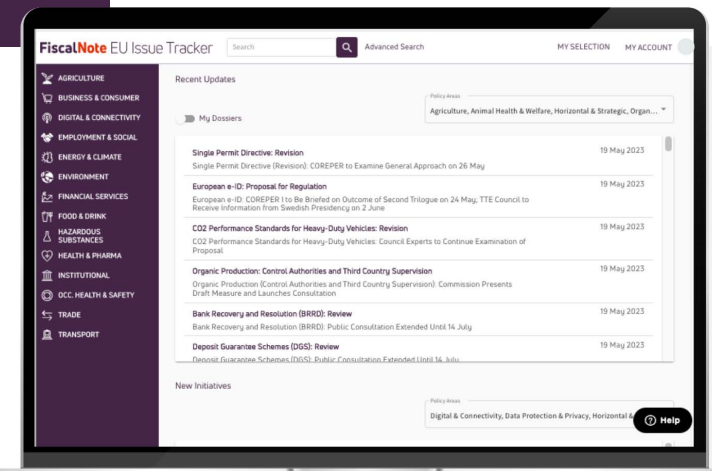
FiscalNote EU Issue Tracker

Search

Advanced Search

MY SELECTION

MY ACCOUNT

AGRICULTURE

BUSINESS & CONSUMER

DIGITAL & CONNECTIVITY

EMPLOYMENT & SOCIAL

ENERGY & CLIMATE

ENVIRONMENT

FINANCIAL SERVICES

FOOD & DRINK

HAZARDOUS SUBSTANCES

HEALTH & PHARMA

INSTITUTIONAL

OCC. HEALTH & SAFETY

TRADE

TRANSPORT

Recent Updates

Policy Areas

Agriculture, Animal Health & Welfare, Horizontal & Strategic, Organ...

My Dossiers

Single Permit Directive: Revision

19 May 2023

Single Permit Directive (Revision): COREPER to Examine General Approach on 26 May

European e-ID: Proposal for Regulation

19 May 2023

European e-ID: COREPER I to Be Briefed on Outcome of Second Trilogue on 24 May; TTE Council to Receive Information from Swedish Presidency on 2 June

CO2 Performance Standards for Heavy-Duty Vehicles: Revision

19 May 2023

CO2 Performance Standards for Heavy-Duty Vehicles: Council Experts to Continue Examination of Proposal

Organic Production: Control Authorities and Third Country Supervision

19 May 2023

Organic Production (Control Authorities and Third Country Supervision): Commission Presents Draft Measure and Launches Consultation

Bank Recovery and Resolution (BRRD): Review

19 May 2023

Bank Recovery and Resolution (BRRD): Public Consultation Extended Until 14 July

Deposit Guarantee Schemes (DGS): Review

19 May 2023

Deposit Guarantee Schemes (DGS): Public Consultation Extended Until 14 July

New Initiatives

Policy Areas

Digital & Connectivity, Data Protection & Privacy, Horizontal &

Help